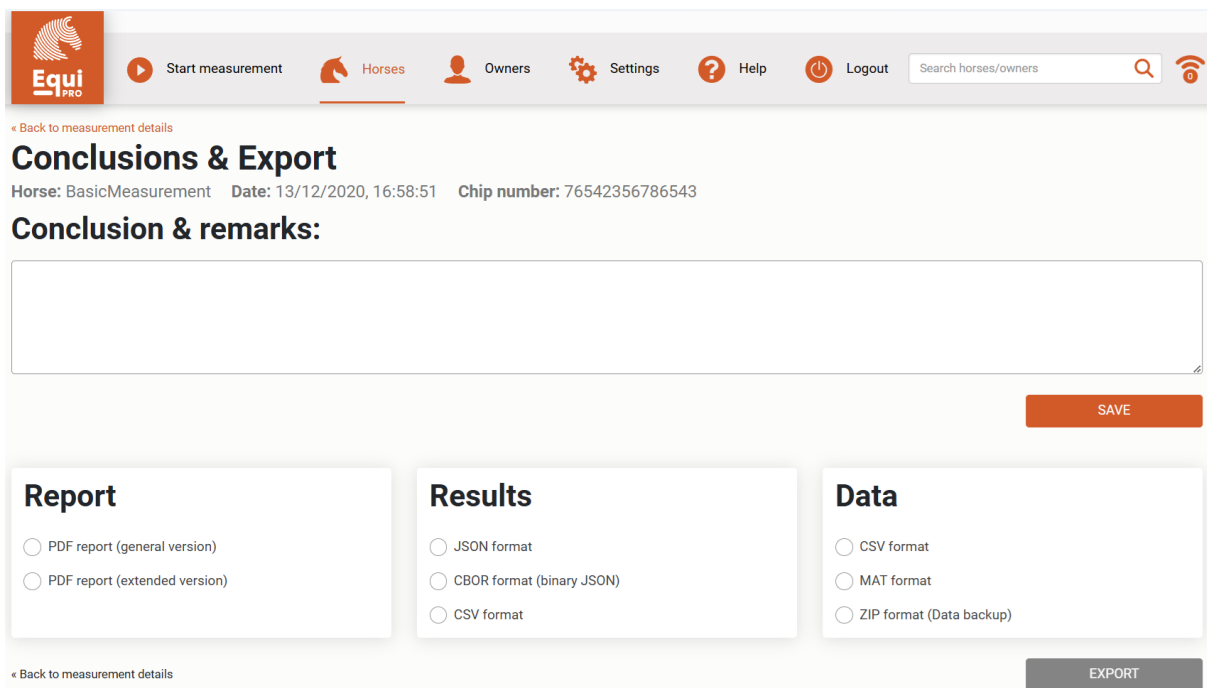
Equi PRO

Start measurement Horses Owners Settings Help Logout Search horses/owners 0

« Back to measurement details

Conclusions & Export

Horse: BasicMeasurement Date: 13/12/2020, 16:58:51 Chip number: 76542356786543

Conclusion & remarks:

SAVE

Report

PDF report (general version)

PDF report (extended version)

Results

JSON format

CBOR format (binary JSON)

CSV format

Data

CSV format

MAT format

ZIP format (Data backup)

« Back to measurement details

EXPORT